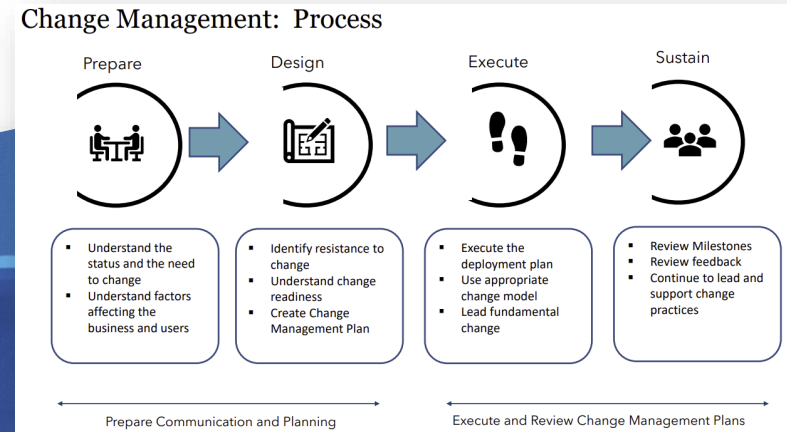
Change Management: Process

Prepare

Design

Execute

Sustain

- Understand the status and the need to change
- Understand factors affecting the business and users

- Identify resistance to change
- Understand change readiness
- Create Change Management Plan

- Execute the deployment plan
- Use appropriate change model
- Lead fundamental change

- Review Milestones
- Review feedback
- Continue to lead and support change practices

Prepare Communication and Planning

Execute and Review Change Management Plans